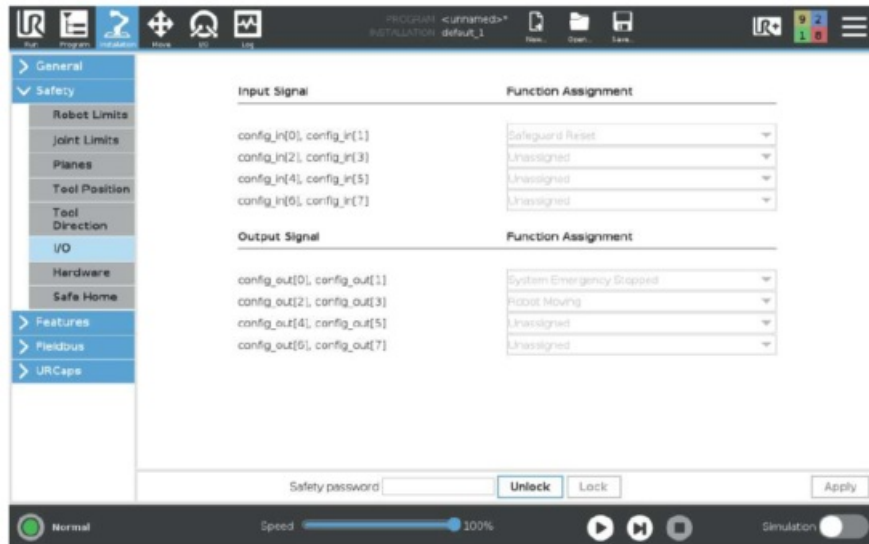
Run Program Installation Move I/O Log
PROGRAM <unnamed>*
INSTALLATION default_1
New... Open... Save...
9 2
1 8

General
Safety
Robot Limits
Joint Limits
Planes
Tool Position
Tool Direction
I/O
Hardware
Safe Home
Features
Fieldbus
URCaps

| Input Signal | Function Assignment |
|---|---|
| config_in[0], config_in[1] | Safeguard Reset |
| config_in[2], config_in[3] | Unassigned |
| config_in[4], config_in[5] | Unassigned |
| config_in[6], config_in[7] | Unassigned |

| Output Signal | Function Assignment |
|---|---|
| config_out[0], config_out[1] | System Emergency Stopped |
| config_out[2], config_out[3] | Robot Moving |
| config_out[4], config_out[5] | Unassigned |
| config_out[6], config_out[7] | Unassigned |

Safety password Unlock Lock Apply

Normal Speed 100% Simulation